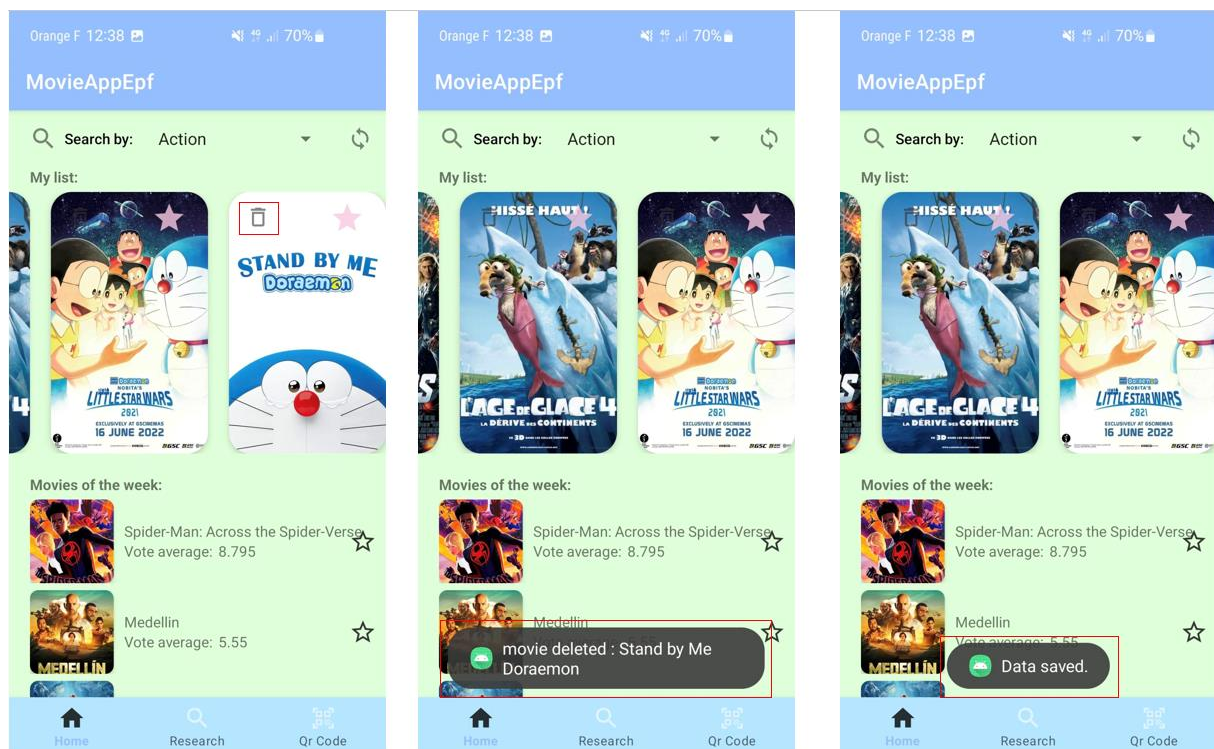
Orange F 12:38 70%

MovieAppEpf

Search by: Action

My list:

STAND BY ME Doraemon

NOBITA'S LITTLE STAR WARS 2021
EXCLUSIVELY AT GSCINEMAS
16 JUNE 2022

Movies of the week:

Spider-Man: Across the Spider-Verse
Vote average: 8.795

Medellin
Vote average: 5.55

MEDELLÍN

Home Research Qr Code

Orange F 12:38 70%

MovieAppEpf

Search by: Action

My list:

HISSE HAUT

L'AGE DE GLACE 4
LA DÉRIVE DES CONTINENTS

NOBITA'S LITTLE STAR WARS 2021
EXCLUSIVELY AT GSCINEMAS
16 JUNE 2022

Movies of the week:

Spider-Man: Across the Spider-Verse
Vote average: 8.795

Medellin

movie deleted : Stand by Me Doraemon

Home Research Qr Code

Orange F 12:38 70%

MovieAppEpf

Search by: Action

My list:

HISSE HAUT

L'AGE DE GLACE 4
LA DÉRIVE DES CONTINENTS

NOBITA'S LITTLE STAR WARS 2021
EXCLUSIVELY AT GSCINEMAS
16 JUNE 2022

Movies of the week:

Spider-Man: Across the Spider-Verse
Vote average: 8.795

Medellin
Vote average: 5.55

MEDELLÍN

Data saved.

Home Research Qr Code